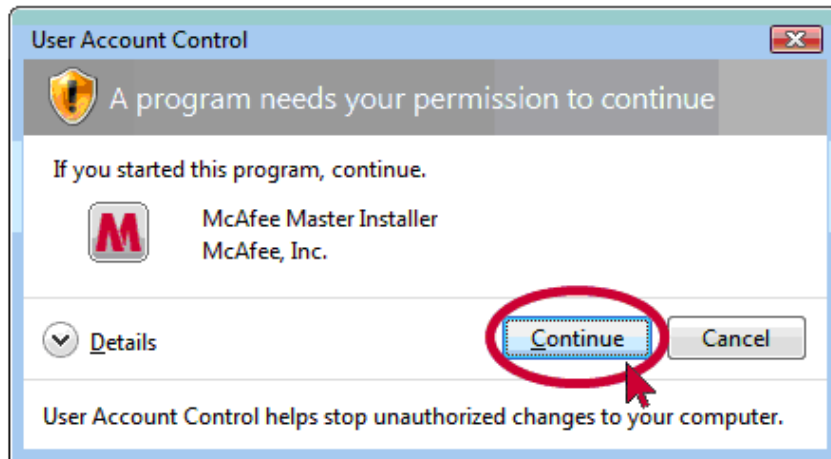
User Account Control

A program needs your permission to continue

If you started this program, continue.

McAfee Master Installer
McAfee, Inc.

Details

Continue

Cancel

User Account Control helps stop unauthorized changes to your computer.